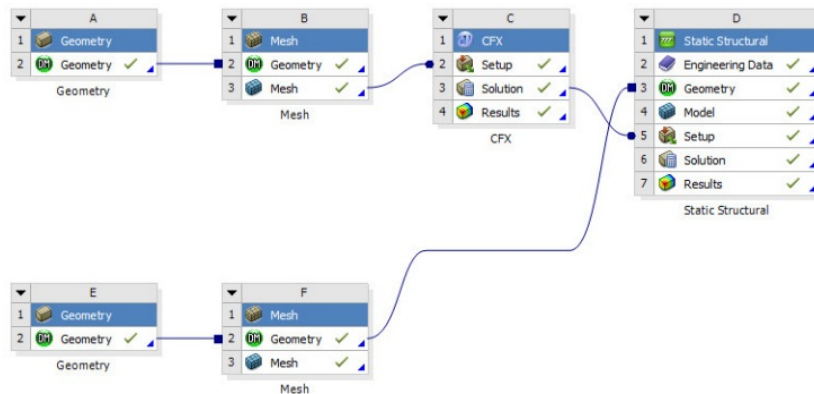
A
1 Geometry
2 DM Geometry ✓
Geometry

B
1 Mesh
2 DM Geometry ✓
3 Mesh ✓
Mesh

C
1 CFX
2 Setup ✓
3 Solution ✓
4 Results ✓
CFX

D
1 Static Structural
2 Engineering Data ✓
3 DM Geometry ✓
4 Model ✓
5 Setup ✓
6 Solution ✓
7 Results ✓
Static Structural

E
1 Geometry
2 DM Geometry ✓
Geometry

F
1 Mesh
2 DM Geometry ✓
3 Mesh ✓
Mesh